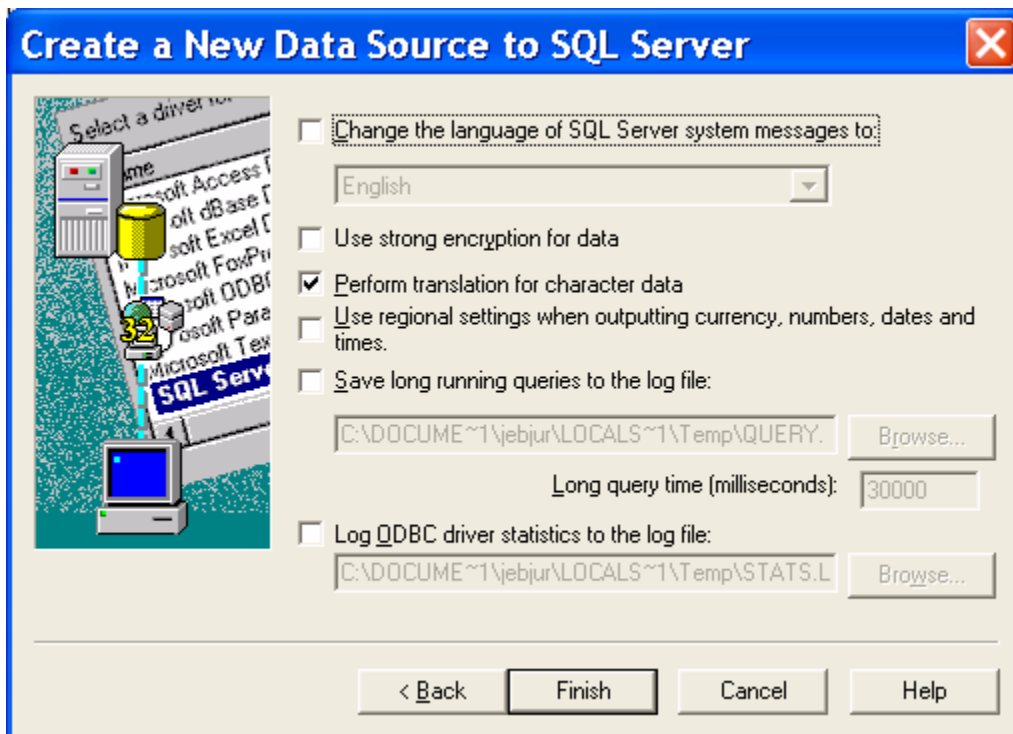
Create a New Data Source to SQL Server

Select a driver for
Name
Microsoft Access D
Microsoft dBase D
Microsoft Excel D
Microsoft FoxPr
Microsoft ODBC
Microsoft Para
Microsoft Tex
SQL Serve

32

Change the language of SQL Server system messages to:

English

Use strong encryption for data

Perform translation for character data

Use regional settings when outputting currency, numbers, dates and times.

Save long running queries to the log file:

C:\DOCUME~1\jebjur\LOCALS~1\Temp\QUERY.

Browse...

Long query time (milliseconds):

30000

Log ODBC driver statistics to the log file:

C:\DOCUME~1\jebjur\LOCALS~1\Temp\STATS.L

Browse...

< Back

Finish

Cancel

Help